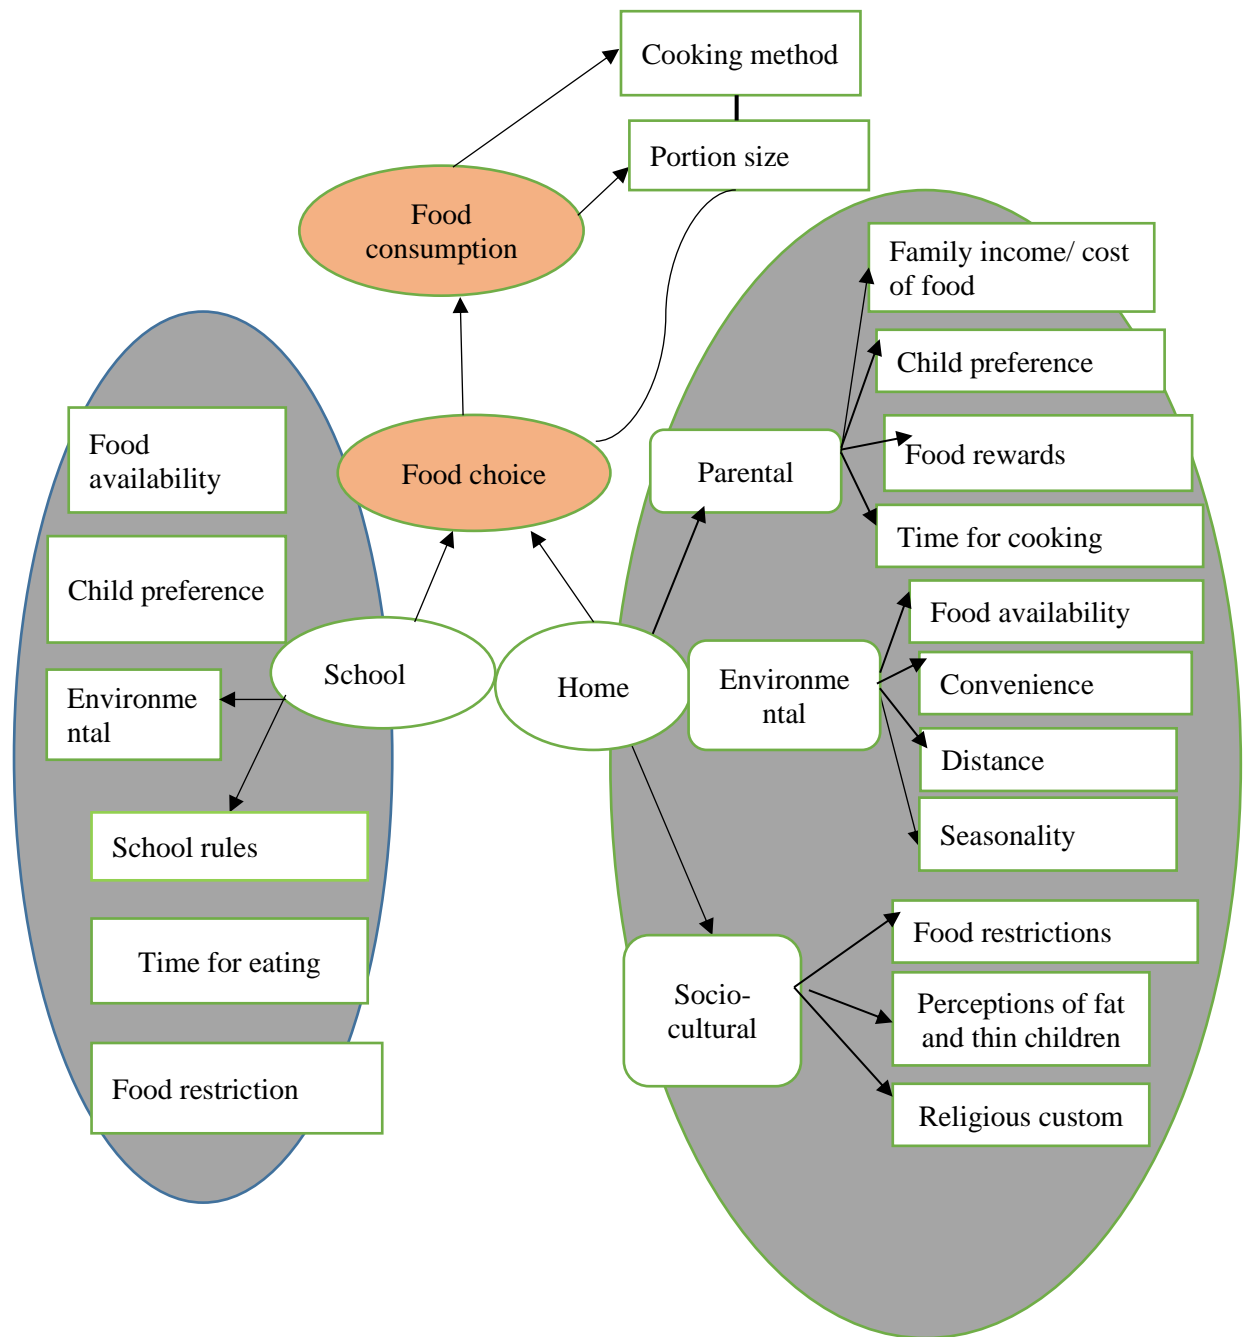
Cooking method

Portion size

Food consumption

Food choice

Food availability

Child preference

Environmental

School rules

Time for eating

Food restriction

School

Home

Parental

Family income/ cost of food

Child preference

Food rewards

Time for cooking

Environmental

Food availability

Convenience

Distance

Seasonality

Socio-cultural

Food restrictions

Perceptions of fat and thin children

Religious custom